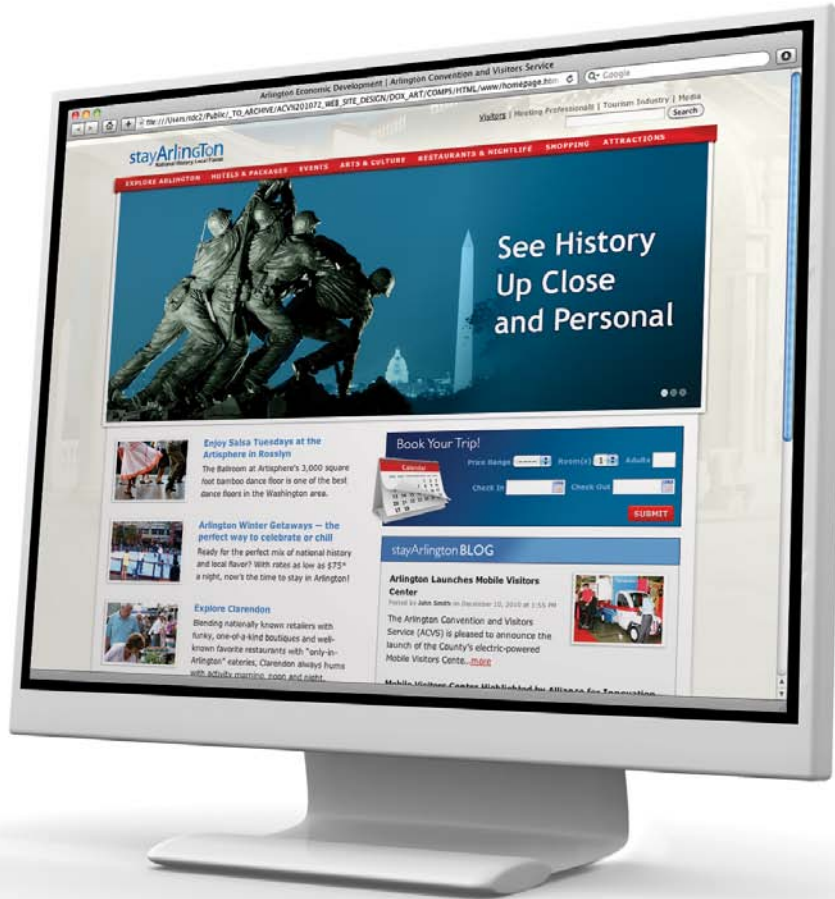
Arlington Economic Development | Arlington Convention and Visitors Service

file:///Users/ndc2/Public/_TO_ARCHIVE/ACVS201072_WEB_SITE_DESIGN/DOX_ART/COMPS/HTML/www/homepage.htm

Q- Google

Visitors | Meeting Professionals | Tourism Industry | Media

Search

stayArlington
National History Local Flavor

EXPLORE ARLINGTON HOTELS & PACKAGES EVENTS ARTS & CULTURE RESTAURANTS & NIGHTLIFE SHOPPING ATTRACTIONS

See History Up Close and Personal

Enjoy Salsa Tuesdays at the Artisphere in Rosslyn

The Ballroom at Artisphere's 3,000 square foot bamboo dance floor is one of the best dance floors in the Washington area.

Arlington Winter Getaways — the perfect way to celebrate or chill

Ready for the perfect mix of national history and local flavor? With rates as low as $75* a night, now's the time to stay in Arlington!

Explore Clarendon

Blending nationally known retailers with funky, one-of-a-kind boutiques and well-known favorite restaurants with "only-in-Arlington" eateries, Clarendon always hums with activity morning, noon and night.

Book Your Trip!

Calendar

Price Range

Room(s) 1

Adults

Check In

Check Out

SUBMIT

stayArlington BLOG

Arlington Launches Mobile Visitors Center

Posted by John Smith on December 10, 2010 at 1:55 PM

The Arlington Convention and Visitors Service (ACVS) is pleased to announce the launch of the County's electric-powered Mobile Visitors Cente...more

Mobile Visitors Center Highlighted by Alliance for Innovation